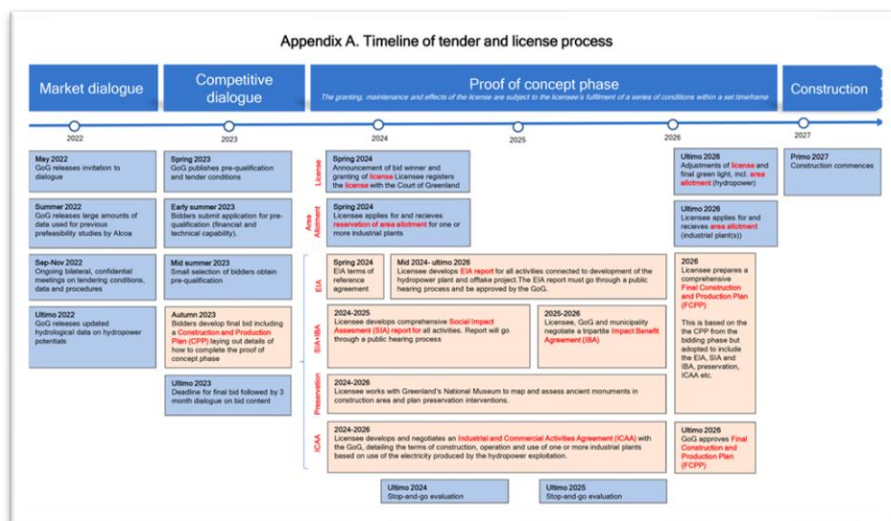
Appendix A. Timeline of tender and license process

Market dialogue

Competitive dialogue

Proof of concept phase
The granting, maintenance and effects of the license are subject to the licensee's fulfillment of a series of conditions within a set timeframe

Construction

2022 2023 2024 2025 2026 2027

May 2022
GoG releases invitation to dialogue

Summer 2022
GoG releases large amounts of data used for previous prefeasibility studies by Alcoa

Sep-Nov 2022
Ongoing bilateral, confidential meetings on tendering conditions, data and procedures

Ultimo 2022
GoG releases updated hydrological data on hydropower potentials

Spring 2023
GoG publishes pre-qualification and tender conditions

Early summer 2023
Bidders submit application for pre-qualification (financial and technical capability).

Mid summer 2023
Small selection of bidders obtain pre-qualification

Autumn 2023
Bidders develop final bid including a Construction and Production Plan (CPP) laying out details of how to complete the proof of concept phase

Ultimo 2023
Deadline for final bid followed by 3 month dialogue on bid content

License

Spring 2024
Announcement of bid winner and granting of license Licensee registers the license with the Court of Greenland

Area Allotment

Spring 2024
Licensee applies for and recieves reservation of area allotment for one or more industrial plants

EIA

Spring 2024
EIA terms of reference agreement

Mid 2024- ultimo 2026
Licensee develops EIA report for all activities connected to development of the hydropower plant and offtake project.The EIA report must go through a public hearing process and be approved by the GoG.

SIA+IBA

2024-2025
Licensee develops comprehensive Social Impact Assement (SIA) report for all activities. Report will go through a public hearing process

2025-2026
Licensee, GoG and municipality negotiate a tripartite Impact Benefit Agreement (IBA)

Preservation

2024-2026
Licensee works with Greenland's National Museum to map and assess ancient monuments in construction area and plan preservation interventions.

ICAA

2024-2026
Licensee develops and negotiates an Industrial and Commercial Activities Agreement (ICAA) with the GoG, detailing the terms of construction, operation and use of one or more industrial plants based on use of the electricity produced by the hydropower exploitation.

Ultimo 2024
Stop-and-go evaluation

Ultimo 2025
Stop-and-go evaluation

Ultimo 2026
Adjustments of license and final green light, incl. area allotment (hydropower)

Ultimo 2026
Licensee applies for and recieves area allotment (industrial plant(s))

2026
Licensee prepares a comprehensive Final Construction and Production Plan (FCPP)

This is based on the the CPP from the bidding phase but adopted to include the EIA, SIA and IBA, preservation, ICAA etc.

Ultimo 2026
GoG approves Final Construction and Production Plan (FCPP)

Primo 2027
Construction commences